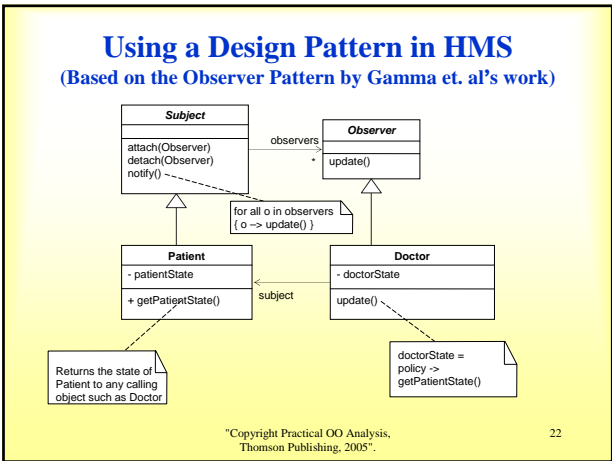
Using a Design Pattern in HMS
(Based on the Observer Pattern by Gamma et. al's work)

Subject

attach(Observer)
detach(Observer)
notify()

observers
*

Observer

update()

for all o in observers
{ o -> update() }

Patient

- patientState

+ getPatientState()

subject

Doctor

- doctorState

update()

Returns the state of Patient to any calling object such as Doctor

doctorState = policy -> getPatientState()

"Copyright Practical OO Analysis, Thomson Publishing, 2005".

22